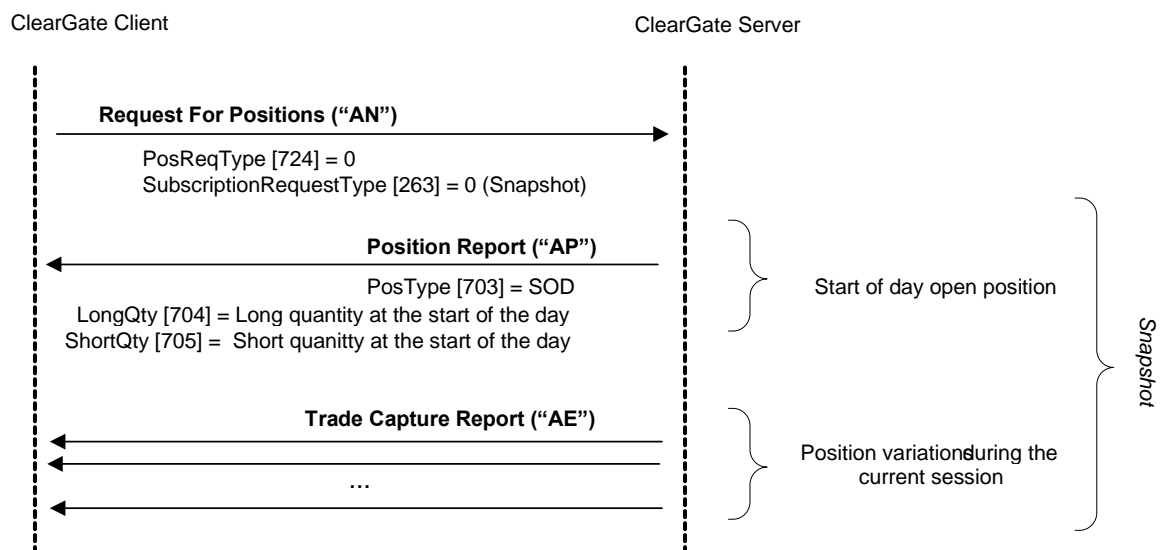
ClearGate Client

ClearGate Server

Request For Positions (“AN”)

PosReqType [724] = 0
SubscriptionRequestType [263] = 0 (Snapshot)

Position Report (“AP”)

PosType [703] = SOD
LongQty [704] = Long quantity at the start of the day
ShortQty [705] = Short quanitty at the start of the day

Start of day open position

Snapshot

Trade Capture Report (“AE”)

…

Position variationsduring the current session